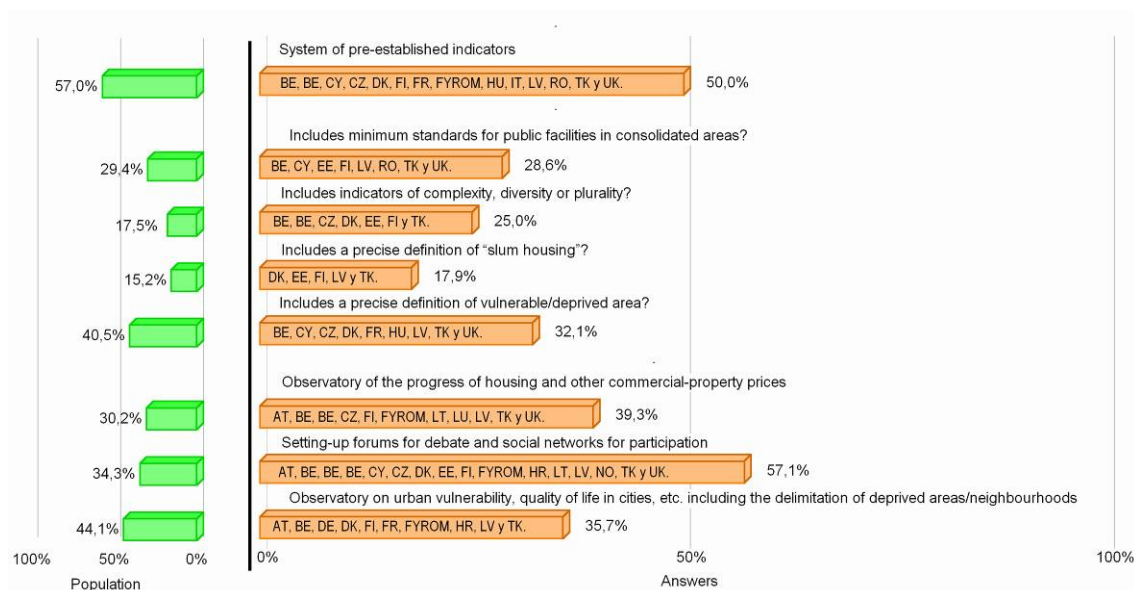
System of pre-established indicators

57,0%

BE, BE, CY, CZ, DK, FI, FR, FYROM, HU, IT, LV, RO, TK y UK.

50,0%

Includes minimum standards for public facilities in consolidated areas?

29,4%

BE, CY, EE, FI, LV, RO, TK y UK.

28,6%

Includes indicators of complexity, diversity or plurality?

17,5%

BE, BE, CZ, DK, EE, FI y TK.

25,0%

Includes a precise definition of "slum housing"?

15,2%

DK, EE, FI, LV y TK.

17,9%

Includes a precise definition of vulnerable/deprived area?

40,5%

BE, CY, CZ, DK, FR, HU, LV, TK y UK.

32,1%

Observatory of the progress of housing and other commercial-property prices

30,2%

AT, BE, BE, CZ, FI, FYROM, LT, LU, LV, TK y UK.

39,3%

Setting-up forums for debate and social networks for participation

34,3%

AT, BE, BE, BE, CY, CZ, DK, EE, FI, FYROM, HR, LT, LV, NO, TK y UK.

57,1%

Observatory on urban vulnerability, quality of life in cities, etc. including the delimitation of deprived areas/neighbourhoods

44,1%

AT, BE, DE, DK, FI, FR, FYROM, HR, LV y TK.

35,7%

100% 50% 0%

Population

0% 50% 100%

Answers